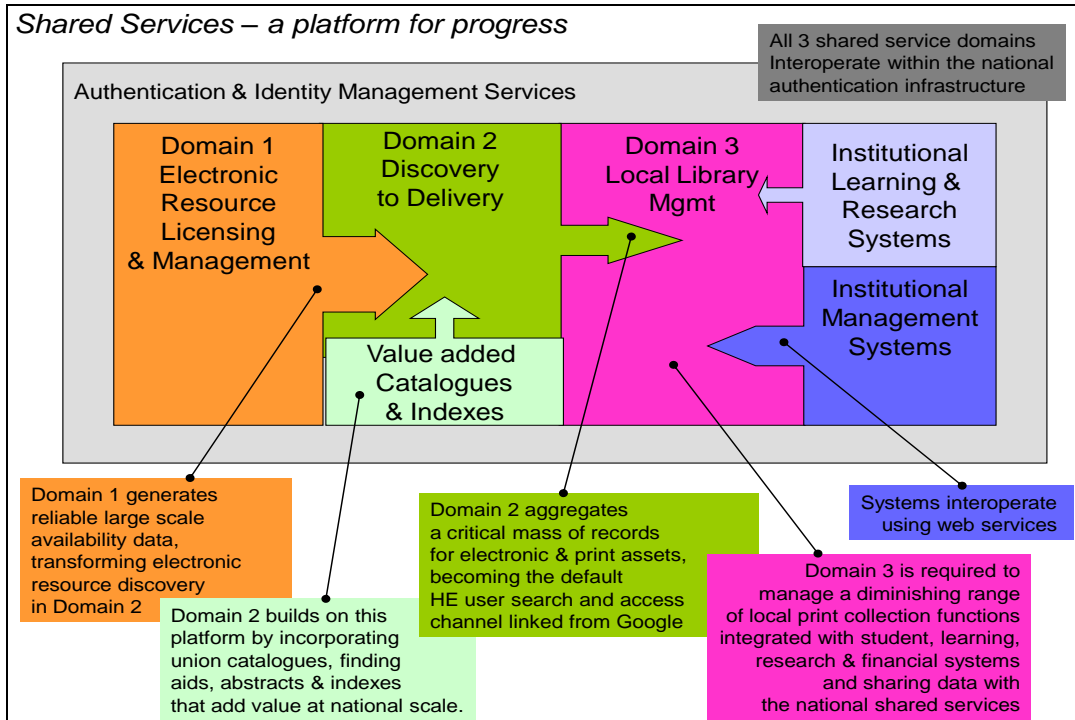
Shared Services – a platform for progress

All 3 shared service domains Interoperate within the national authentication infrastructure

Authentication & Identity Management Services

Domain 1 Electronic Resource Licensing & Management

Domain 2 Discovery to Delivery

Domain 3 Local Library Mgmt

Institutional Learning & Research Systems

Institutional Management Systems

Value added Catalogues & Indexes

Domain 1 generates reliable large scale availability data, transforming electronic resource discovery in Domain 2

Domain 2 builds on this platform by incorporating union catalogues, finding aids, abstracts & indexes that add value at national scale.

Domain 2 aggregates a critical mass of records for electronic & print assets, becoming the default HE user search and access channel linked from Google

Systems interoperate using web services

Domain 3 is required to manage a diminishing range of local print collection functions integrated with student, learning, research & financial systems and sharing data with the national shared services